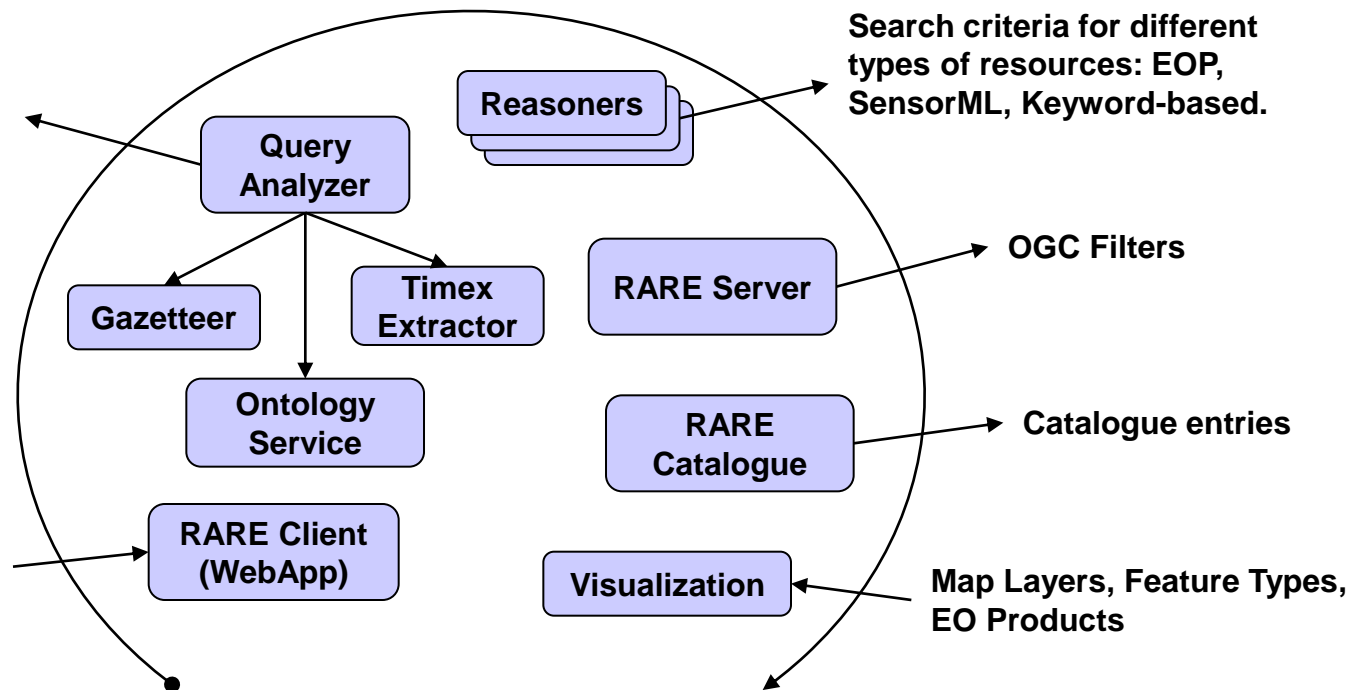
Search criteria for different types of resources: EOP, SensorML, Keyword-based.

Reasoners

Query Analyzer

OGC Filters

RARE Server

Gazetteer

Timex Extractor

Ontology Service

RARE Catalogue

Catalogue entries

RARE Client (WebApp)

Visualization

Map Layers, Feature Types, EO Products